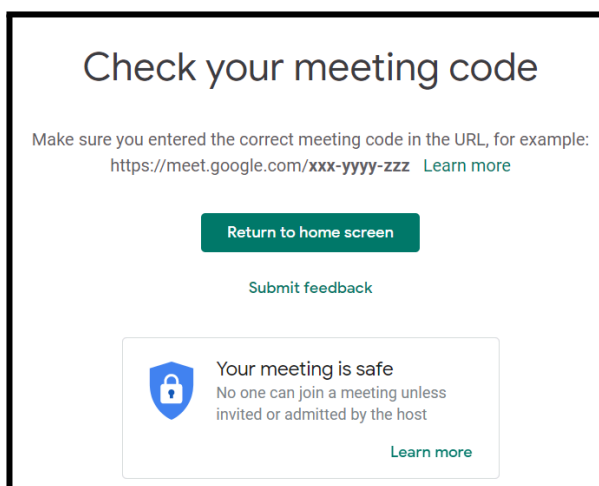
Check your meeting code

Make sure you entered the correct meeting code in the URL, for example: https://meet.google.com/**xxx-yyyy-zzz** Learn more

Return to home screen

Submit feedback

Your meeting is safe
No one can join a meeting unless invited or admitted by the host

Learn more